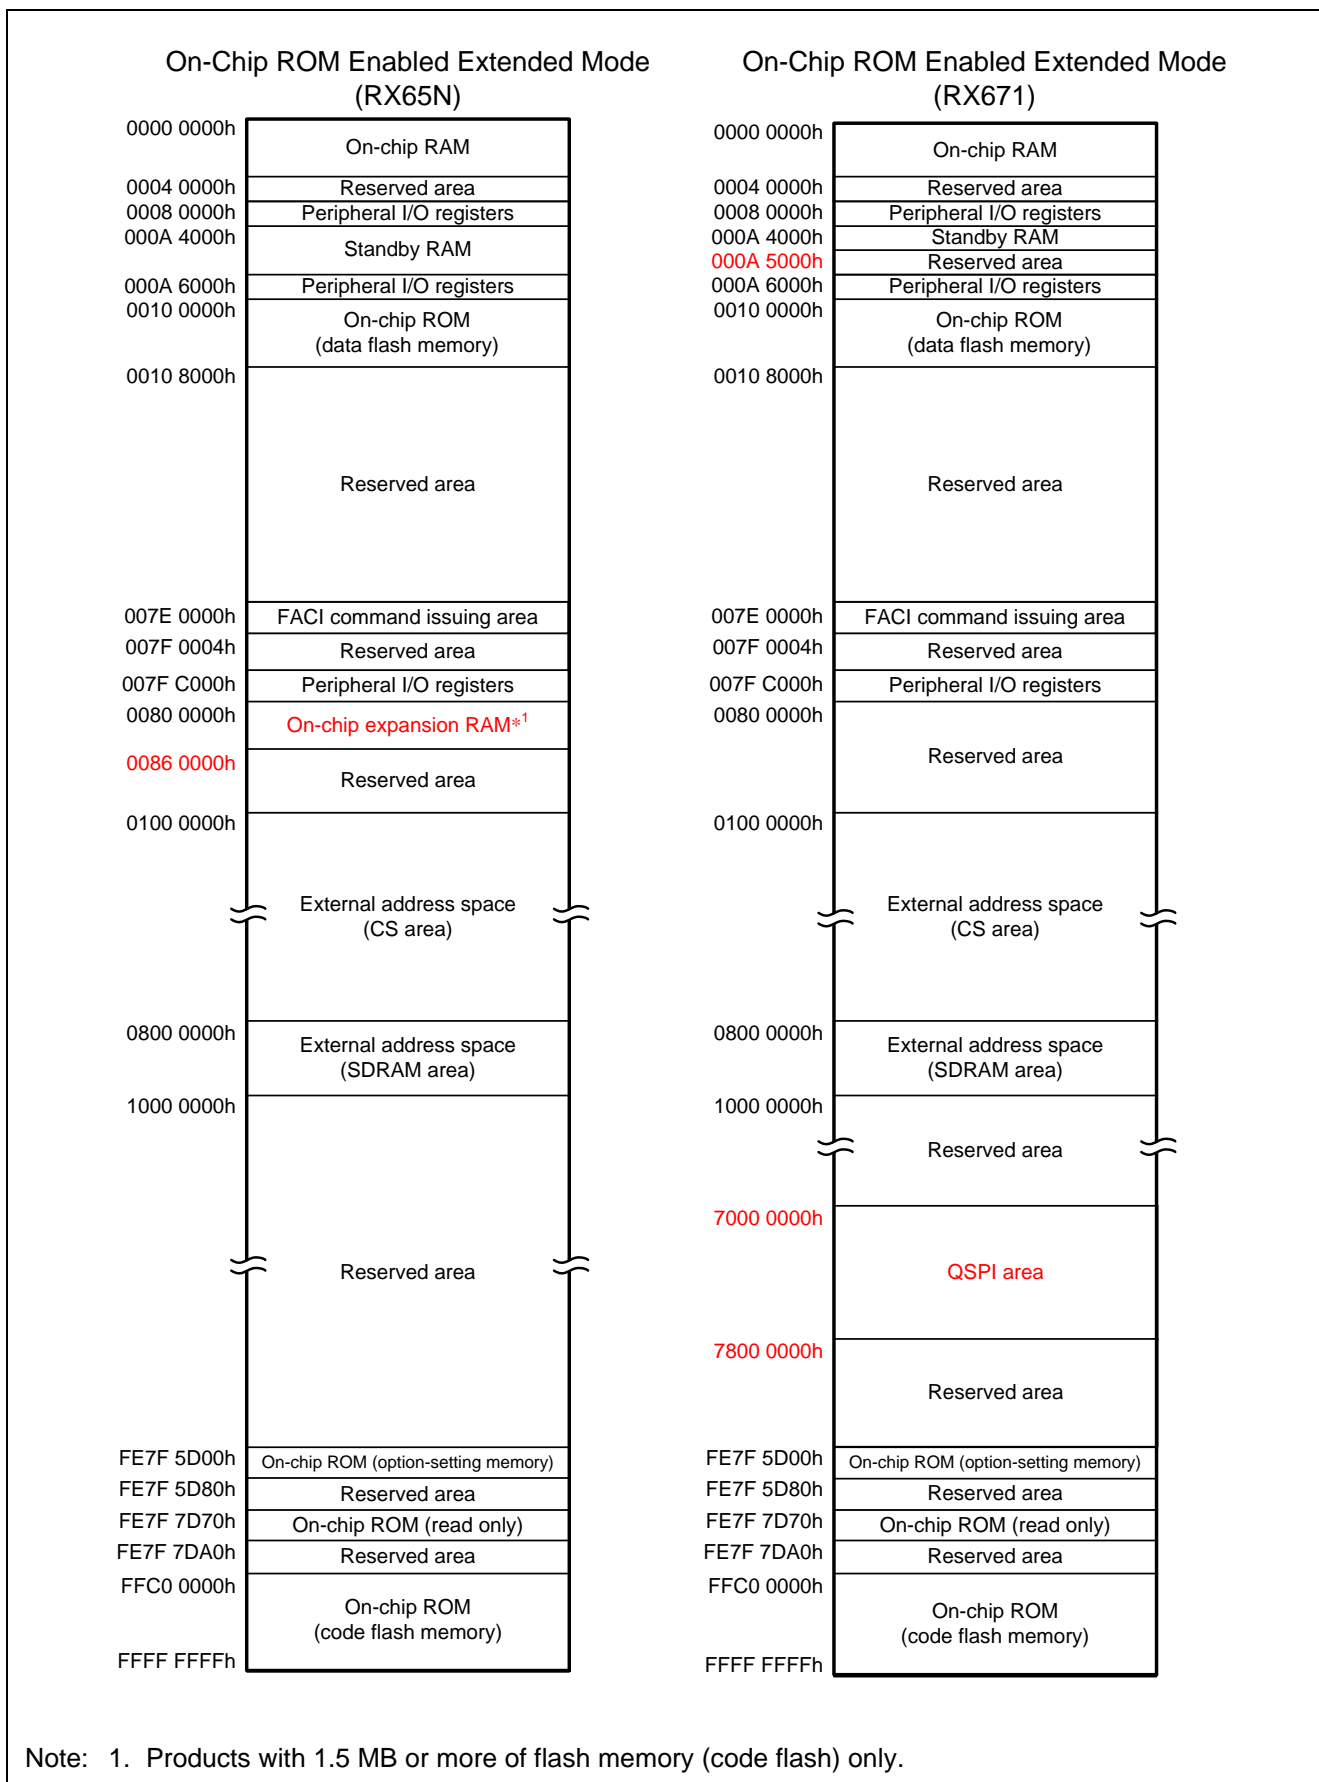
On-Chip ROM Enabled Extended Mode
(RX65N)

0000 0000h On-chip RAM
0004 0000h Reserved area
0008 0000h Peripheral I/O registers
000A 4000h Standby RAM
000A 6000h Peripheral I/O registers
0010 0000h On-chip ROM (data flash memory)
0010 8000h Reserved area
007E 0000h FACI command issuing area
007F 0004h Reserved area
007F C000h Peripheral I/O registers
0080 0000h On-chip expansion RAM$*^1$
0086 0000h Reserved area
0100 0000h External address space (CS area)
0800 0000h External address space (SDRAM area)
1000 0000h Reserved area
FE7F 5D00h On-chip ROM (option-setting memory)
FE7F 5D80h Reserved area
FE7F 7D70h On-chip ROM (read only)
FE7F 7DA0h Reserved area
FFC0 0000h On-chip ROM (code flash memory)
FFFF FFFFh

On-Chip ROM Enabled Extended Mode
(RX671)

0000 0000h On-chip RAM
0004 0000h Reserved area
0008 0000h Peripheral I/O registers
000A 4000h Standby RAM
000A 5000h Reserved area
000A 6000h Peripheral I/O registers
0010 0000h On-chip ROM (data flash memory)
0010 8000h Reserved area
007E 0000h FACI command issuing area
007F 0004h Reserved area
007F C000h Peripheral I/O registers
0080 0000h Reserved area
0100 0000h External address space (CS area)
0800 0000h External address space (SDRAM area)
1000 0000h Reserved area
7000 0000h QSPI area
7800 0000h Reserved area
FE7F 5D00h On-chip ROM (option-setting memory)
FE7F 5D80h Reserved area
FE7F 7D70h On-chip ROM (read only)
FE7F 7DA0h Reserved area
FFC0 0000h On-chip ROM (code flash memory)
FFFF FFFFh

Note: 1. Products with 1.5 MB or more of flash memory (code flash) only.